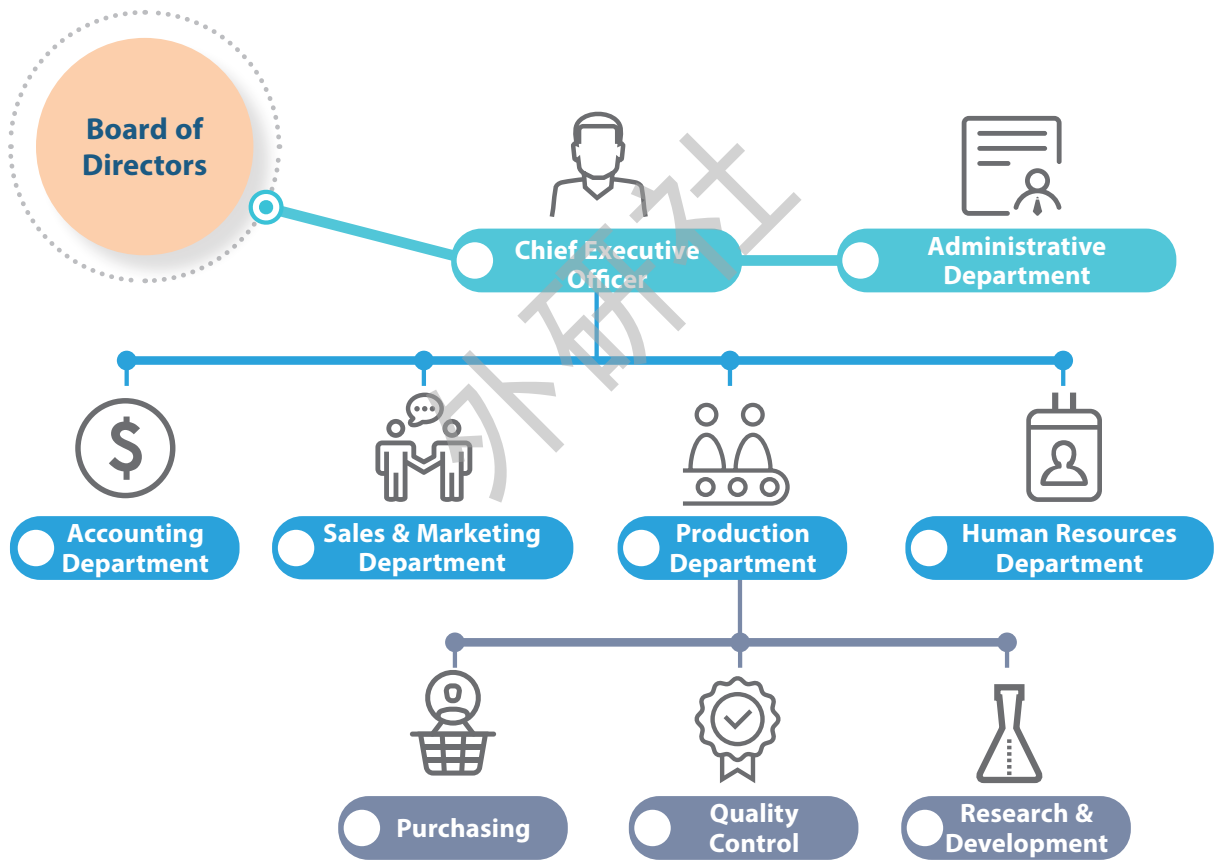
Board of Directors

Chief Executive Officer

Administrative Department

外研社

Accounting Department

Sales & Marketing Department

Production Department

Human Resources Department

Purchasing

Quality Control

Research & Development